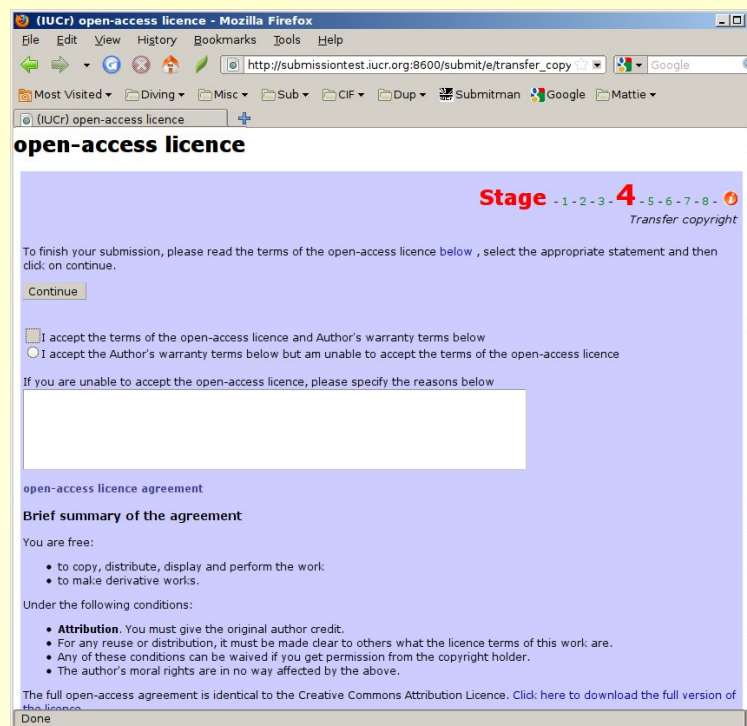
(IUCr) open-access licence - Mozilla Firefox

File Edit View History Bookmarks Tools Help

http://submissiontest.iucr.org:8600/submit/e/transfer_copy

Google

Most Visited Diving Misc Sub CIF Dup Submitman Google Mattie

(IUCr) open-access licence

open-access licence

Stage - 1 - 2 - 3 - 4 - 5 - 6 - 7 - 8 -

Transfer copyright

To finish your submission, please read the terms of the open-access licence below , select the appropriate statement and then click on continue.

Continue

I accept the terms of the open-access licence and Author's warranty terms below

I accept the Author's warranty terms below but am unable to accept the terms of the open-access licence

If you are unable to accept the open-access licence, please specify the reasons below

open-access licence agreement

Brief summary of the agreement

You are free:

- to copy, distribute, display and perform the work
- to make derivative works.

Under the following conditions:

- **Attribution**. You must give the original author credit.
- For any reuse or distribution, it must be made clear to others what the licence terms of this work are.
- Any of these conditions can be waived if you get permission from the copyright holder.
- The author's moral rights are in no way affected by the above.

The full open-access agreement is identical to the Creative Commons Attribution Licence. Click here to download the full version of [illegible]

Done